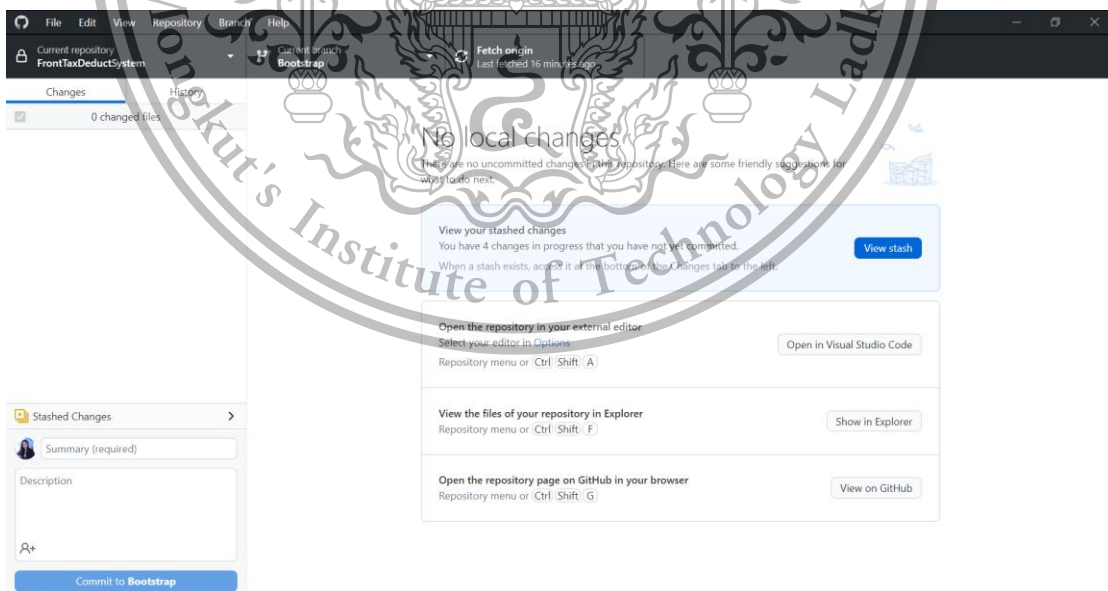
File Edit View Repository Branch Help

Current repository
FrontTaxDeductSystem

Current branch
Bootstrap

Fetch origin
Last fetched 16 minutes ago

Changes History

0 changed files

No local changes

There are no uncommitted changes in this repository. Here are some friendly suggestions for what to do next.

View your stashed changes
You have 4 changes in progress that you have not yet committed.
When a stash exists, access it at the bottom of the Changes tab to the left.

View stash

Open the repository in your external editor
Select your editor in Options
Repository menu or Ctrl Shift A

Open in Visual Studio Code

View the files of your repository in Explorer
Repository menu or Ctrl Shift F

Show in Explorer

Open the repository page on GitHub in your browser
Repository menu or Ctrl Shift G

View on GitHub

Stashed Changes

Summary (required)

Description

Commit to Bootstrap

Mongkut's Institute of Technology Lad